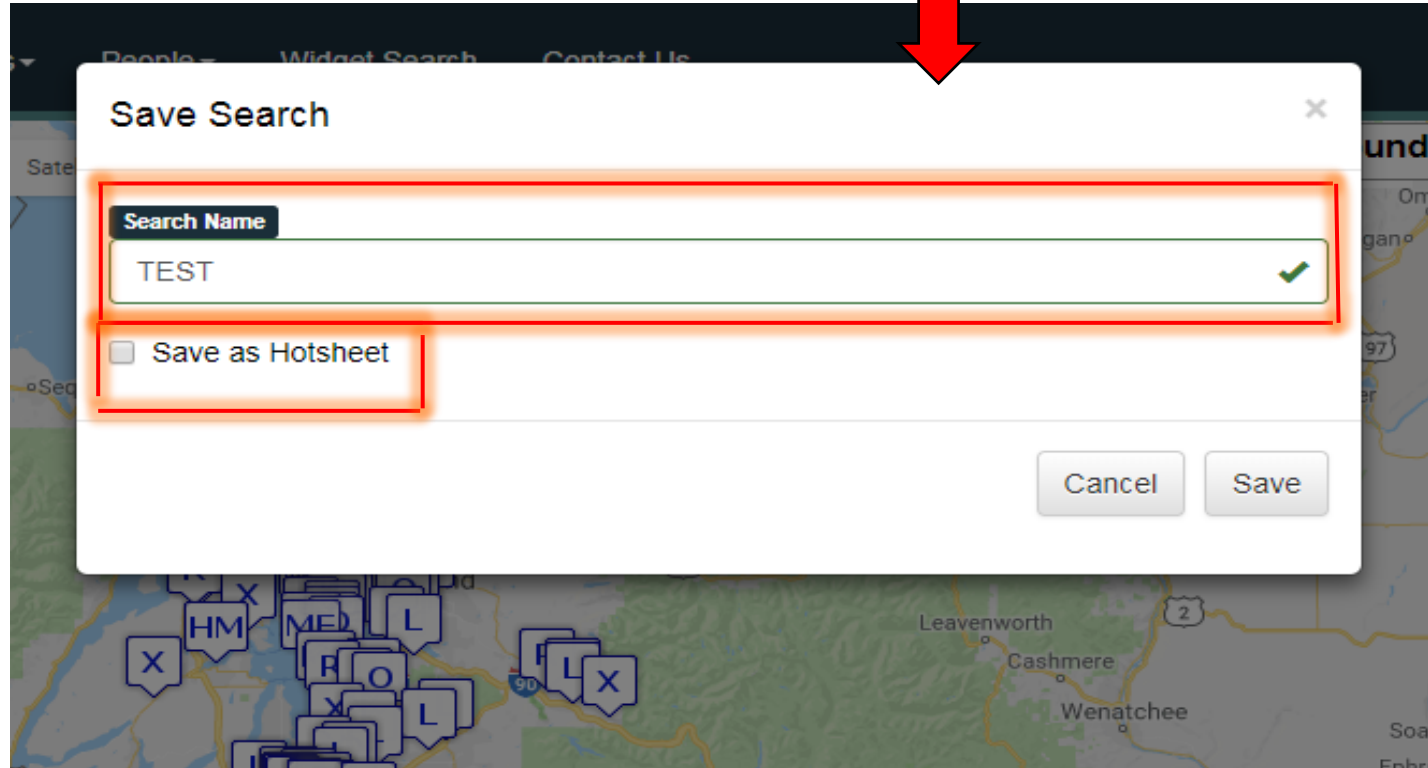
People ▾ Widget Search Contact Us

Save Search

×

Search Name

TEST

Save as Hotsheet

Cancel

Save

Sate

und

Om

gan

97

Seq

er

HM

X

X

L

ME

R

O

L

L

X

90

2

Leavenworth

Cashmere

Wenatchee

Soa